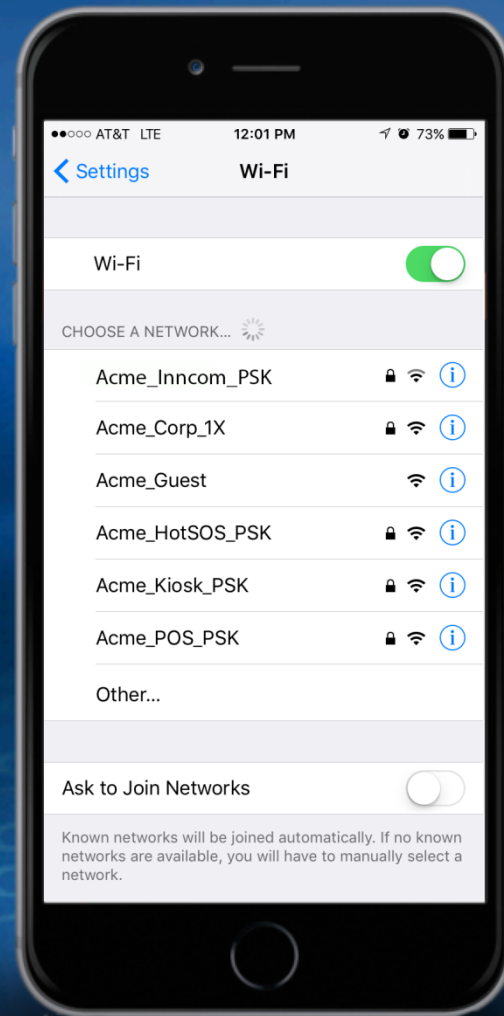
●●○○○ AT&T LTE 12:01 PM 73%

< Settings Wi-Fi

Wi-Fi

CHOOSE A NETWORK...

Acme_Inncom_PSK

Acme_Corp_1X

Acme_Guest

Acme_HotSOS_PSK

Acme_Kiosk_PSK

Acme_POS_PSK

Other...

Ask to Join Networks

Known networks will be joined automatically. If no known networks are available, you will have to manually select a network.